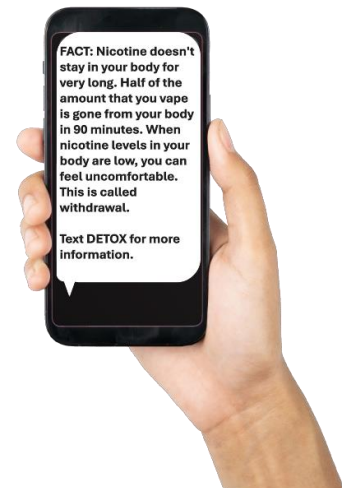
FACT: Nicotine doesn't stay in your body for very long. Half of the amount that you vape is gone from your body in 90 minutes. When nicotine levels in your body are low, you can feel uncomfortable. This is called withdrawal.

Text DETOX for more information.